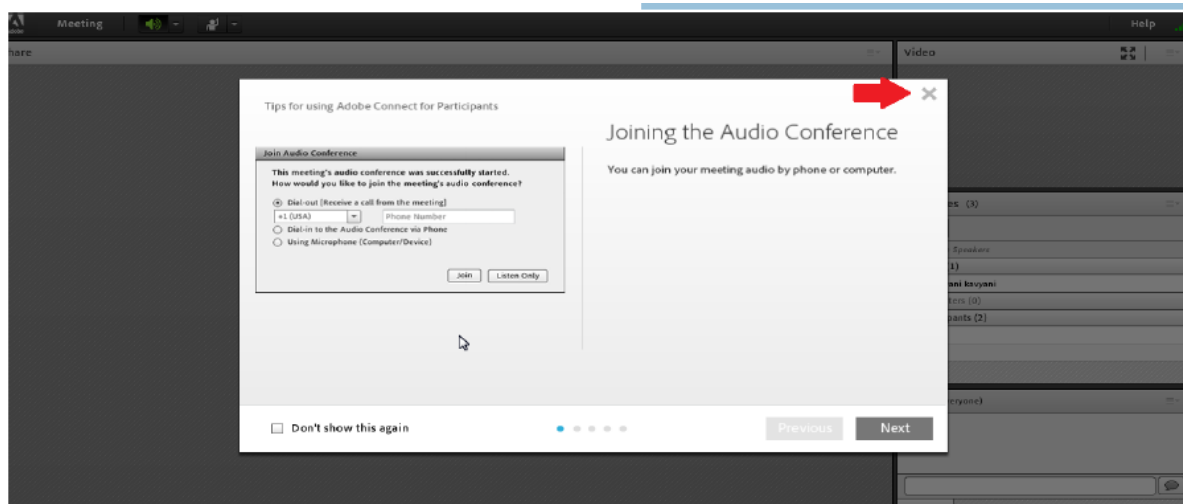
Adobe Meeting Help

hare

Video

Tips for using Adobe Connect for Participants

Join Audio Conference

This meeting's audio conference was successfully started. How would you like to join the meeting's audio conference?

Dial-out (Receive a call from the meeting)

+1 (USA) Phone Number

Dial-in to the Audio Conference via Phone

Using Microphone (Computer/Device)

Join Listen Only

Joining the Audio Conference

You can join your meeting audio by phone or computer.

es (3)

Speakers

1)

ani kavyani

ers (0)

pants (2)

eryone)

Don't show this again

Previous Next